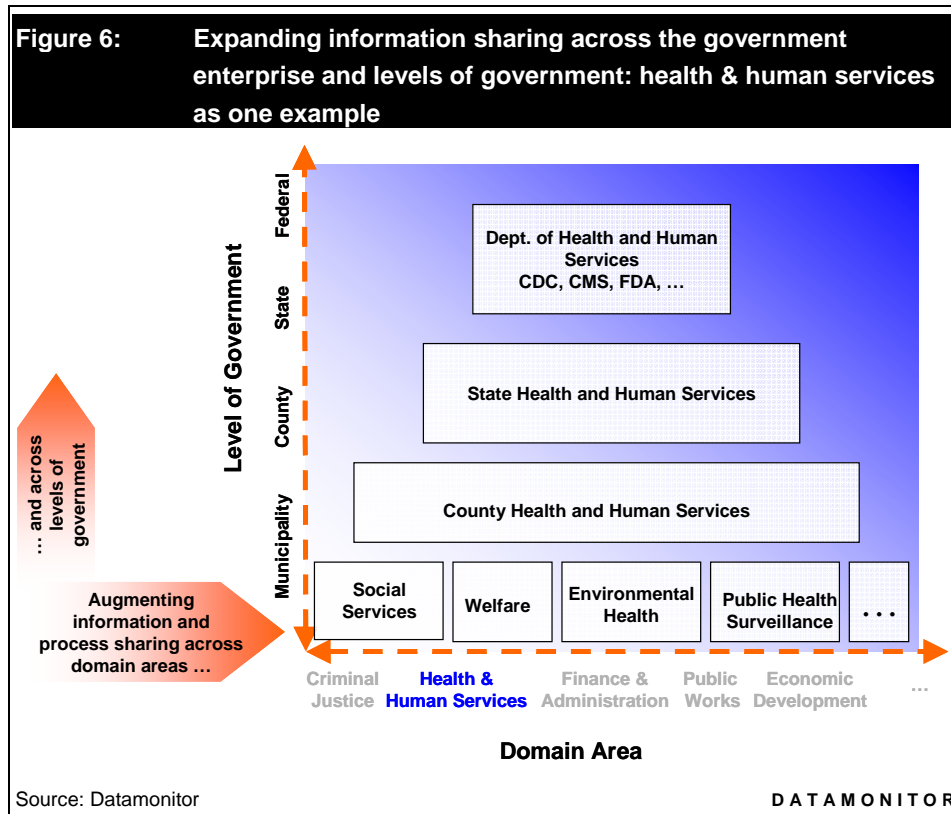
Figure 6: Expanding information sharing across the government enterprise and levels of government: health & human services as one example

Level of Government

Federal

State

County

Municipality

Dept. of Health and Human Services
CDC, CMS, FDA, …

State Health and Human Services

County Health and Human Services

Social Services

Welfare

Environmental Health

Public Health Surveillance

…

… and across levels of government

Augmenting information and process sharing across domain areas …

Criminal Justice

Health & Human Services

Finance & Administration

Public Works

Economic Development

…

Domain Area

Source: Datamonitor

DATAMONITOR